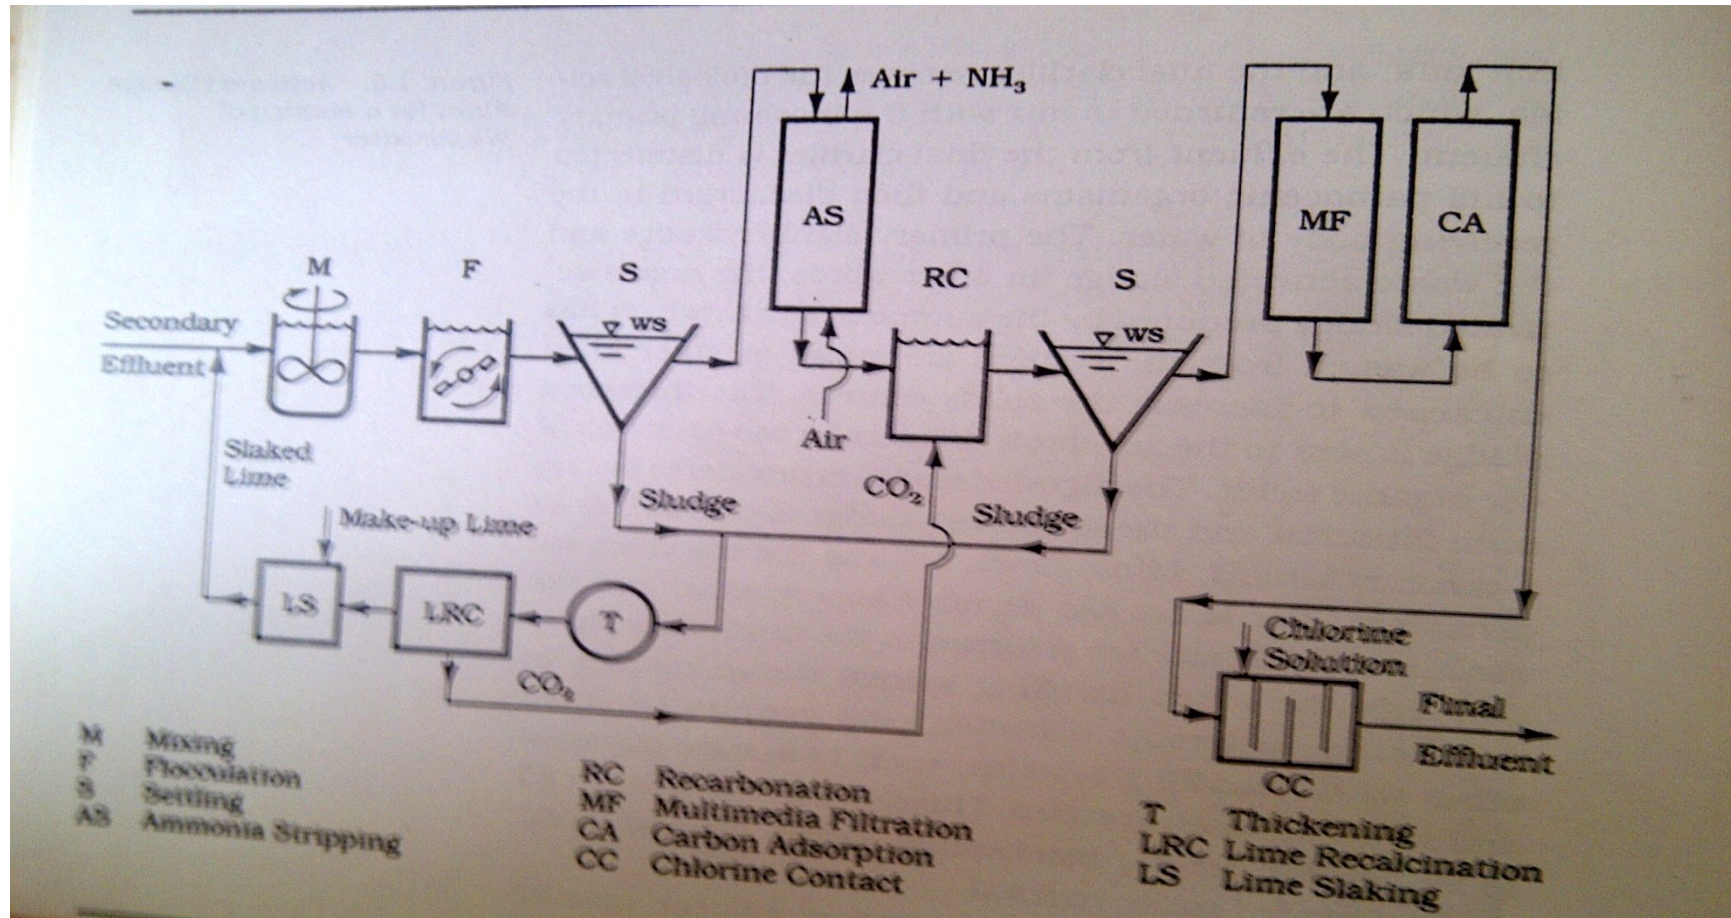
Air + $NH_3$

AS

MF

CA

M

F

S

RC

S

Secondary Effluent

WS

WS

Air

Slaked Lime

Sludge

$CO_2$

Sludge

Make-up Lime

LS

LRC

T

Chlorine Solution

$CO_2$

Final Effluent

CC

M Mixing
F Flocculation
S Settling
AS Ammonia Stripping

RC Recarbonation
MF Multimedia Filtration
CA Carbon Adsorption
CC Chlorine Contact

T Thickening
LRC Lime Recalcination
LS Lime Slaking